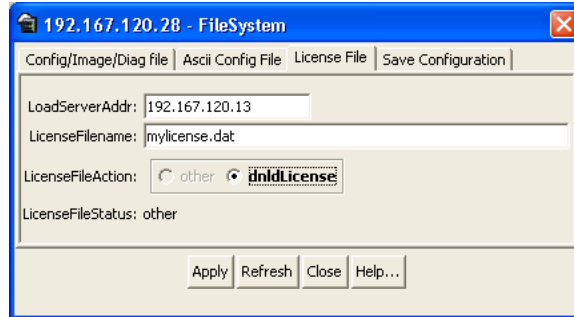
192.167.120.28 - FileSystem

Config/Image/Diag file | Ascii Config File | License File | Save Configuration

LoadServerAddr: 192.167.120.13

LicenseFilename: mylicense.dat

LicenseFileAction: other dnldLicense

LicenseFileStatus: other

Apply Refresh Close Help...